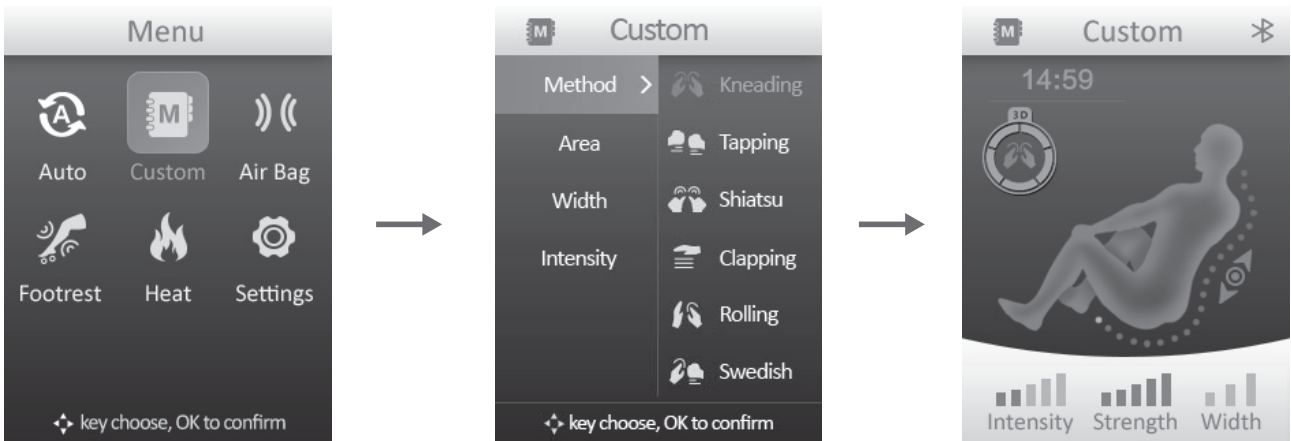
Menu

M

Auto

Custom

Air Bag

Footrest

Heat

Settings

key choose, OK to confirm

M

Custom

Method >

Area

Width

Intensity

Kneading

Tapping

Shiatsu

Clapping

Rolling

Swedish

key choose, OK to confirm

M

Custom

14:59

3D

Intensity

Strength

Width